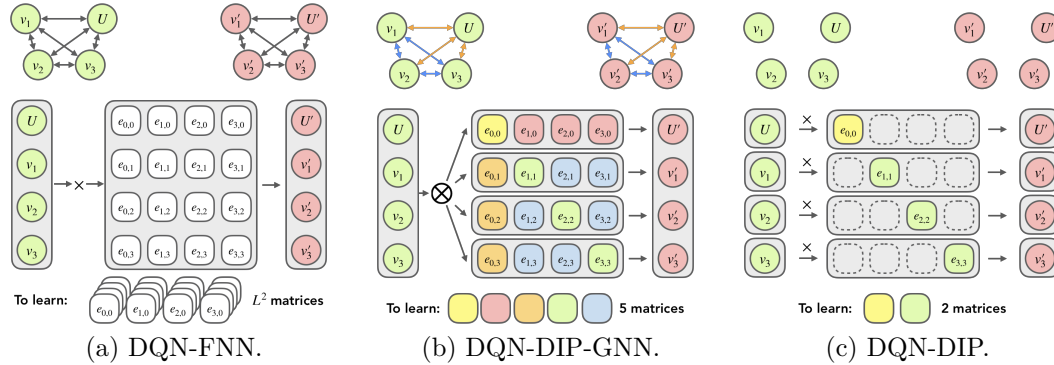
$v_1$ $U$ $v_2$ $v_3$ $v_1'$ $U'$ $v_2'$ $v_3'$

$U$ $v_1$ $v_2$ $v_3$ $\times$

| $e_{0,0}$ | $e_{1,0}$ | $e_{2,0}$ | $e_{3,0}$ |
|---|---|---|---|
| $e_{0,1}$ | $e_{1,1}$ | $e_{2,1}$ | $e_{3,1}$ |
| $e_{0,2}$ | $e_{1,2}$ | $e_{2,2}$ | $e_{3,2}$ |
| $e_{0,3}$ | $e_{1,3}$ | $e_{2,3}$ | $e_{3,3}$ |

$U'$ $v_1'$ $v_2'$ $v_3'$

To learn: $e_{0,0}$ $e_{1,0}$ $e_{2,0}$ $e_{3,0}$ $L^2$ matrices

(a) DQN-FNN.

$v_1$ $U$ $v_2$ $v_3$ $v_1'$ $U'$ $v_2'$ $v_3'$

$U$ $v_1$ $v_2$ $v_3$ $\otimes$

| $e_{0,0}$ | $e_{1,0}$ | $e_{2,0}$ | $e_{3,0}$ |
|---|---|---|---|
| $e_{0,1}$ | $e_{1,1}$ | $e_{2,1}$ | $e_{3,1}$ |
| $e_{0,2}$ | $e_{1,2}$ | $e_{2,2}$ | $e_{3,2}$ |
| $e_{0,3}$ | $e_{1,3}$ | $e_{2,3}$ | $e_{3,3}$ |

$U'$ $v_1'$ $v_2'$ $v_3'$

To learn: 5 matrices

(b) DQN-DIP-GNN.

$v_1$ $U$ $v_1'$ $U'$ $v_2$ $v_3$ $v_2'$ $v_3'$

$U$ $\times$ $e_{0,0}$ $U'$
$v_1$ $\times$ $e_{1,1}$ $v_1'$
$v_2$ $\times$ $e_{2,2}$ $v_2'$
$v_3$ $\times$ $e_{3,3}$ $v_3'$

To learn: 2 matrices

(c) DQN-DIP.